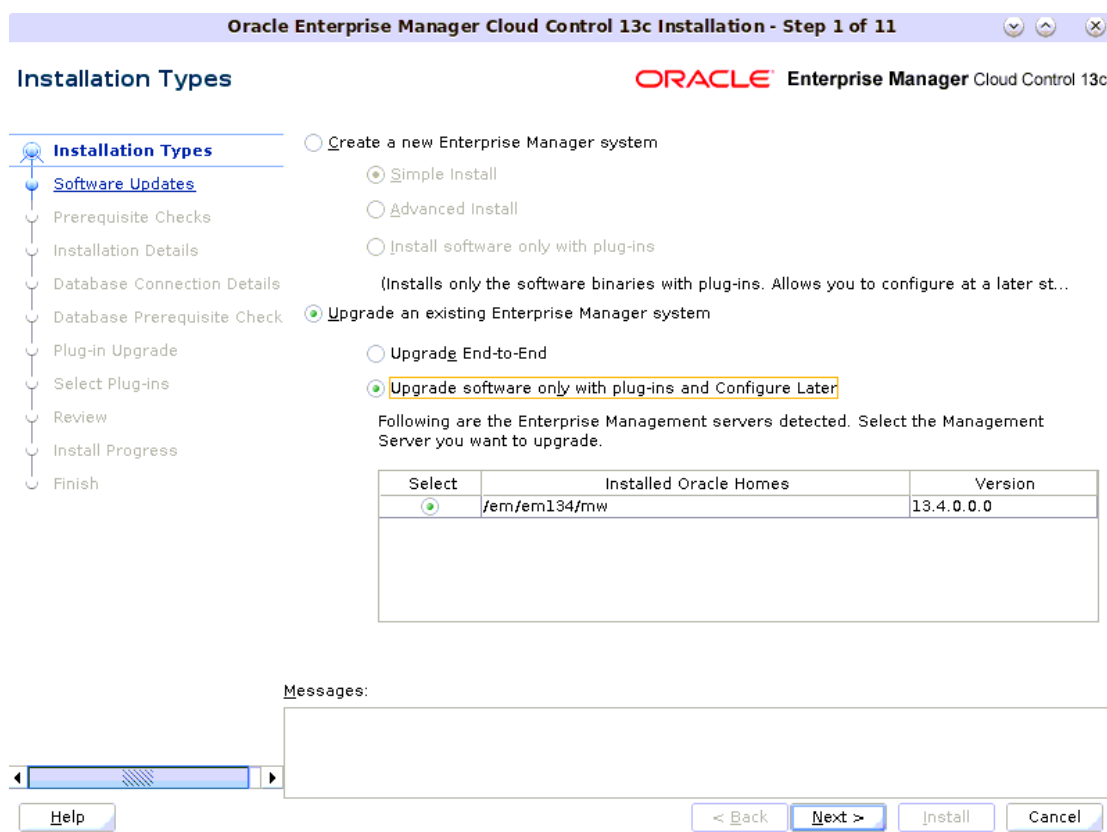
Oracle Enterprise Manager Cloud Control 13c Installation - Step 1 of 11

Installation Types

ORACLE Enterprise Manager Cloud Control 13c

Installation Types
Software Updates
Prerequisite Checks
Installation Details
Database Connection Details
Database Prerequisite Check
Plug-in Upgrade
Select Plug-ins
Review
Install Progress
Finish

Create a new Enterprise Manager system

Simple Install

Advanced Install

Install software only with plug-ins

(Installs only the software binaries with plug-ins. Allows you to configure at a later st...

Upgrade an existing Enterprise Manager system

Upgrade End-to-End

Upgrade software only with plug-ins and Configure Later

Following are the Enterprise Management servers detected. Select the Management Server you want to upgrade.

| Select | Installed Oracle Homes | Version |
|---|---|---|
| | /em/em134/mw | 13.4.0.0.0 |

Messages:

Help

< Back

Next >

Install

Cancel